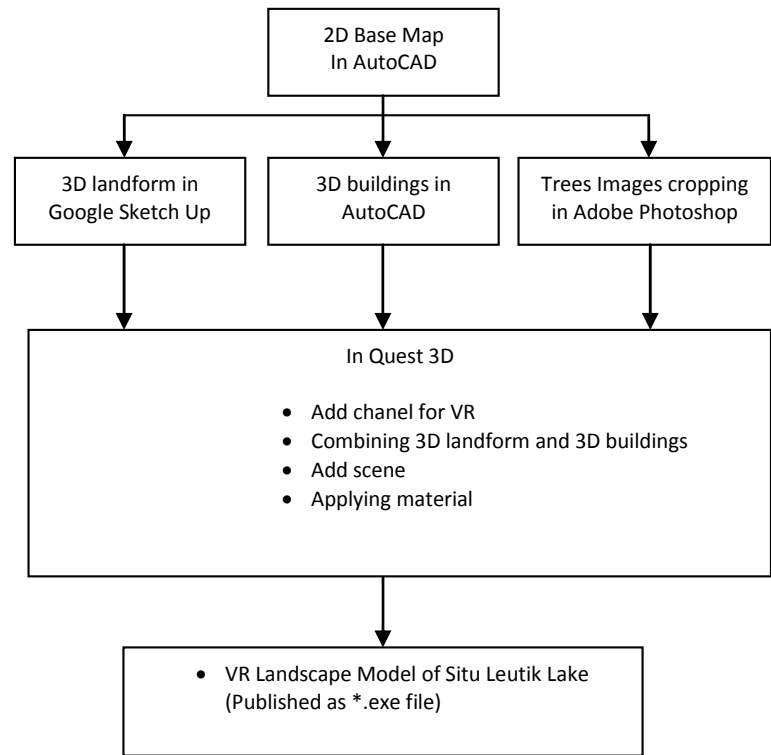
2D Base Map
In AutoCAD

3D landform in Google Sketch Up

3D buildings in AutoCAD

Trees Images cropping in Adobe Photoshop

In Quest 3D

- Add chanel for VR
- Combining 3D landform and 3D buildings
- Add scene
- Applying material

- VR Landscape Model of Situ Leutik Lake (Published as *.exe file)